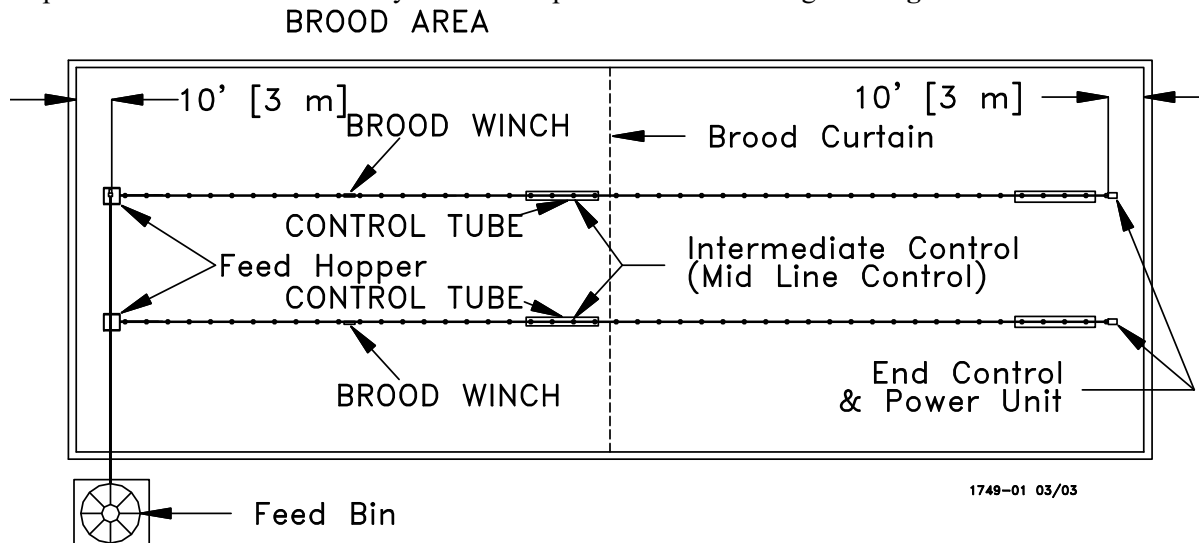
BROOD AREA

10' [3 m]

BROOD WINCH

Brood Curtain

10' [3 m]

CONTROL TUBE

Feed Hopper

CONTROL TUBE

Intermediate Control (Mid Line Control)

BROOD WINCH

End Control & Power Unit

1749-01 03/03

Feed Bin